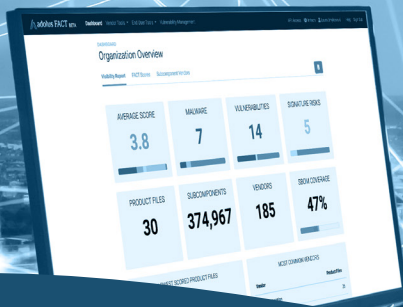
Adolus FACT BETA Dashboard Vendor Tools Evidence Tools Vulnerability Management

Dashboards

Organization Overview

Visibility Report FACT Scores Subcomponent Version

AVERAGE SCORE
3.8

MALWARE
7

VULNERABILITIES
14

SIGNATURE RISKS
5

PRODUCT FILES
30

SUBCOMPONENTS
374,967

VENDORS
185

SBOM COVERAGE
47%

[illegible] SCORED PRODUCT FILES

MOST COMMON VENDORS

Vendor

Product Files